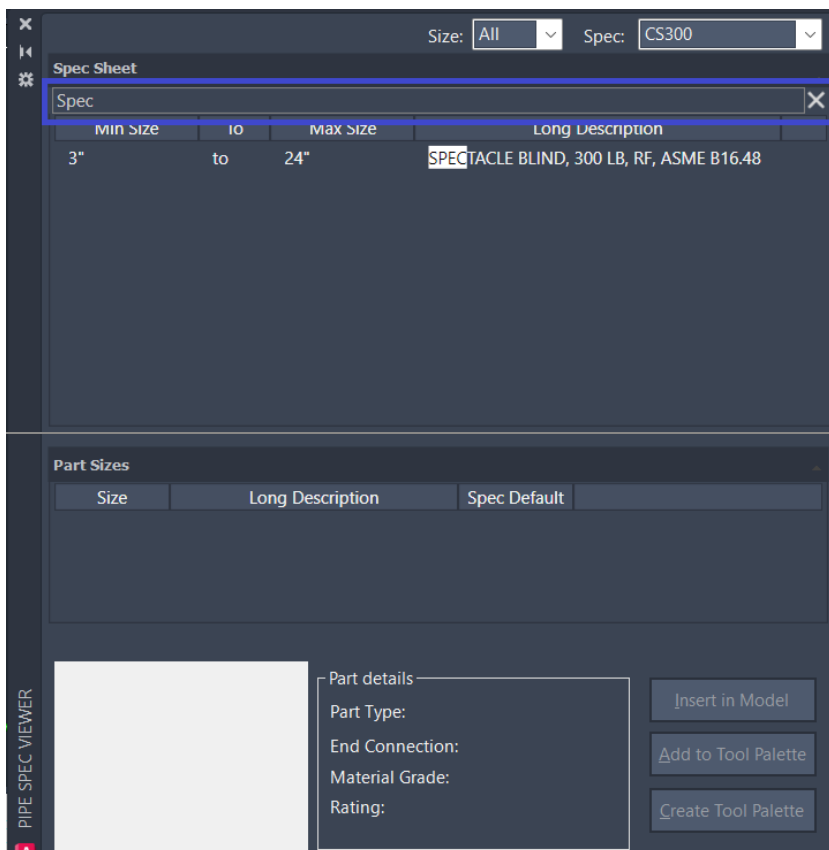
Size: All

Spec: CS300

Spec Sheet

Spec

| Min Size | To | Max Size | Long Description |
|---|---|---|---|
| 3" | to | 24" | SPECTACLE BLIND, 300 LB, RF, ASME B16.48 |

Part Sizes

| Size | Long Description | Spec Default |
|---|---|---|

Part details
Part Type:
End Connection:
Material Grade:
Rating:

Insert in Model
Add to Tool Palette
Create Tool Palette

PIPE SPEC VIEWER